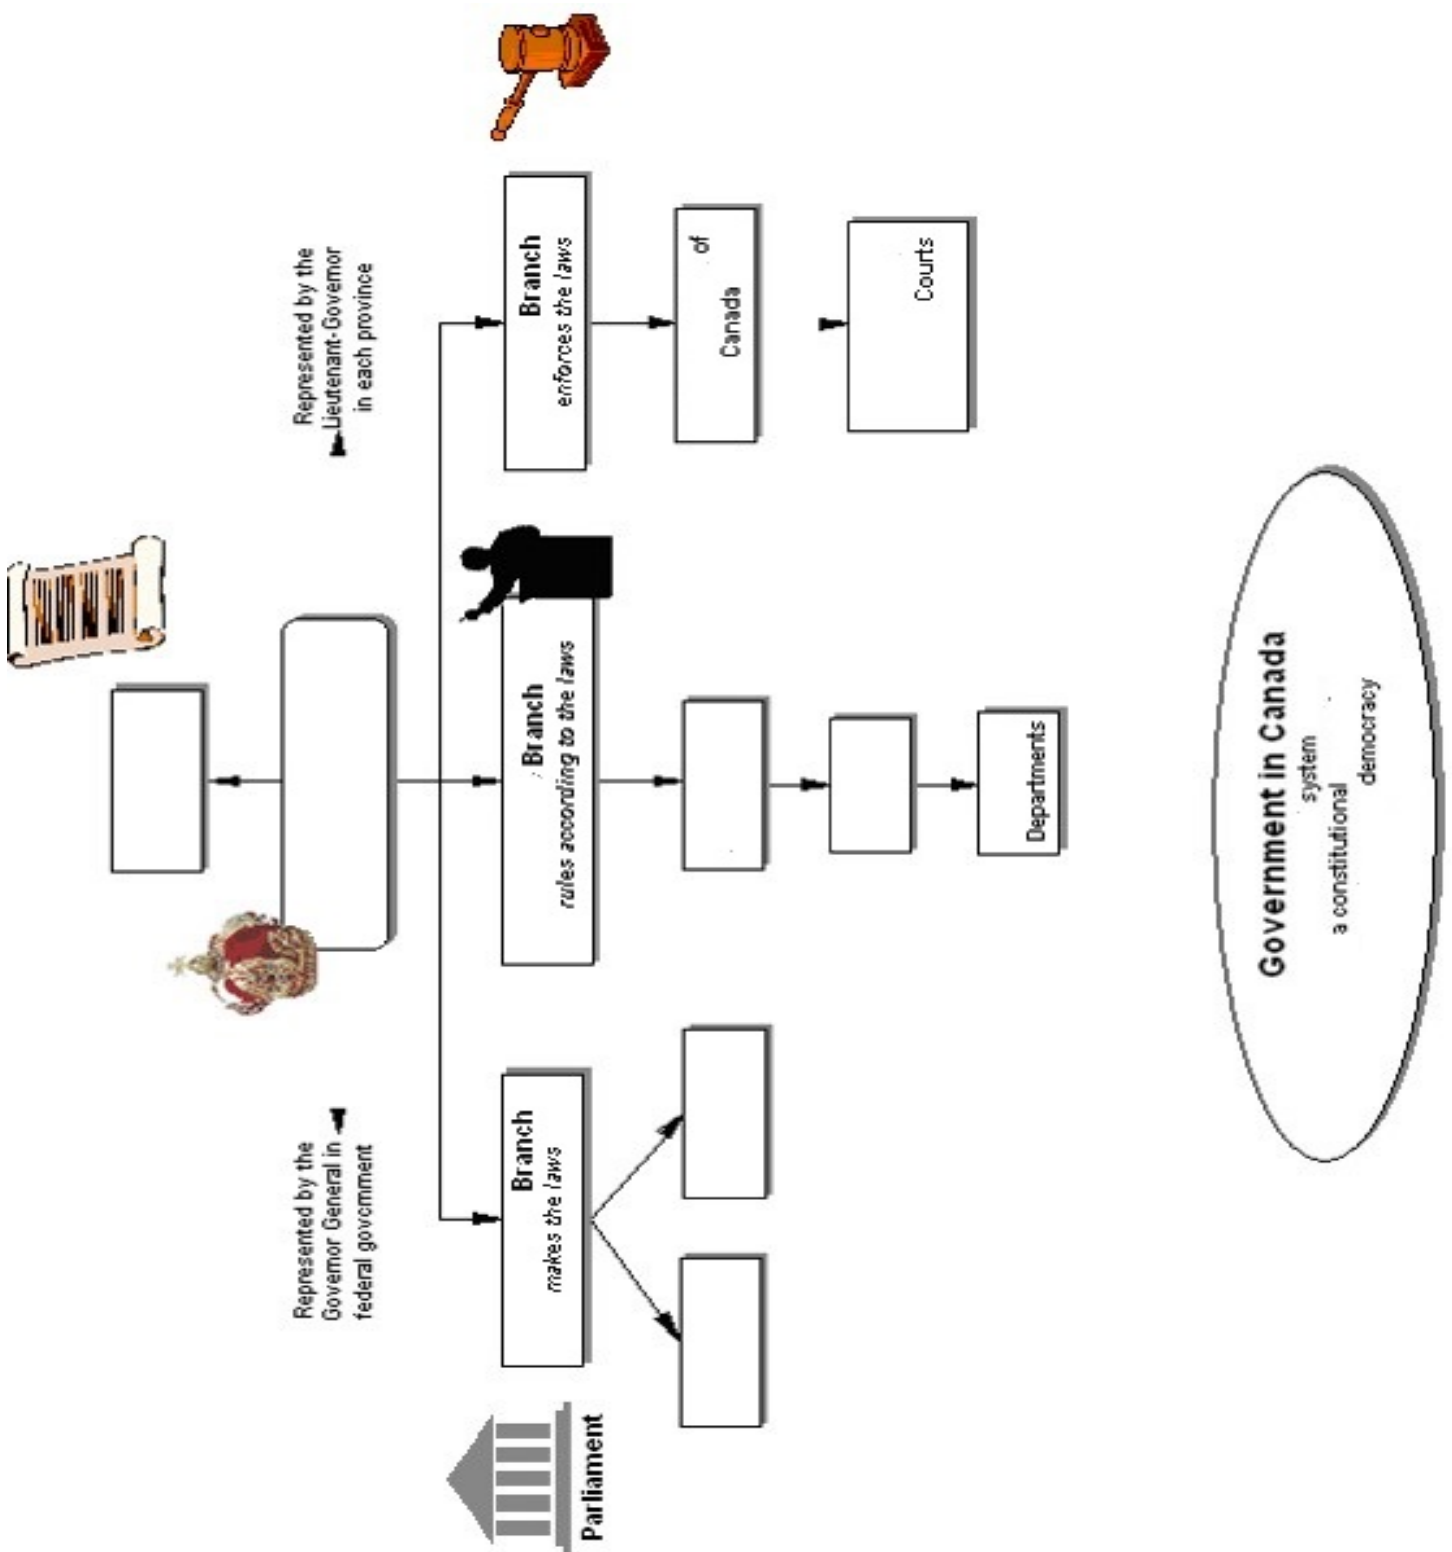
Government in Canada
system
a constitutional
democracy

Represented by the Governor General in federal government

Represented by the Lieutenant-Governor in each province

Branch
makes the laws

Branch
rules according to the laws

Branch
enforces the laws

of
Canada

Courts

Departments

Parliament